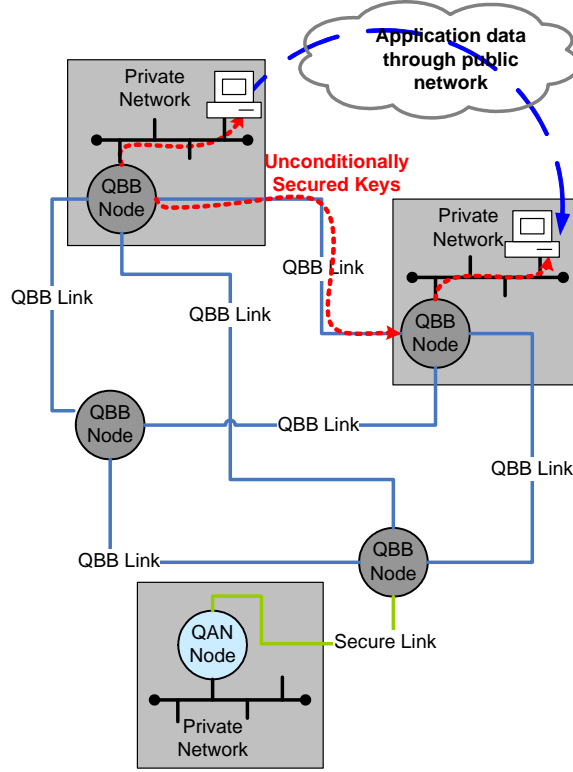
Application data through public network

Private Network

QBB Node

Unconditionally Secured Keys

Private Network

QBB Link

QBB Node

QBB Link

QBB Link

QBB Node

QBB Link

QBB Link

QBB Link

QBB Node

QAN Node

Secure Link

Private Network